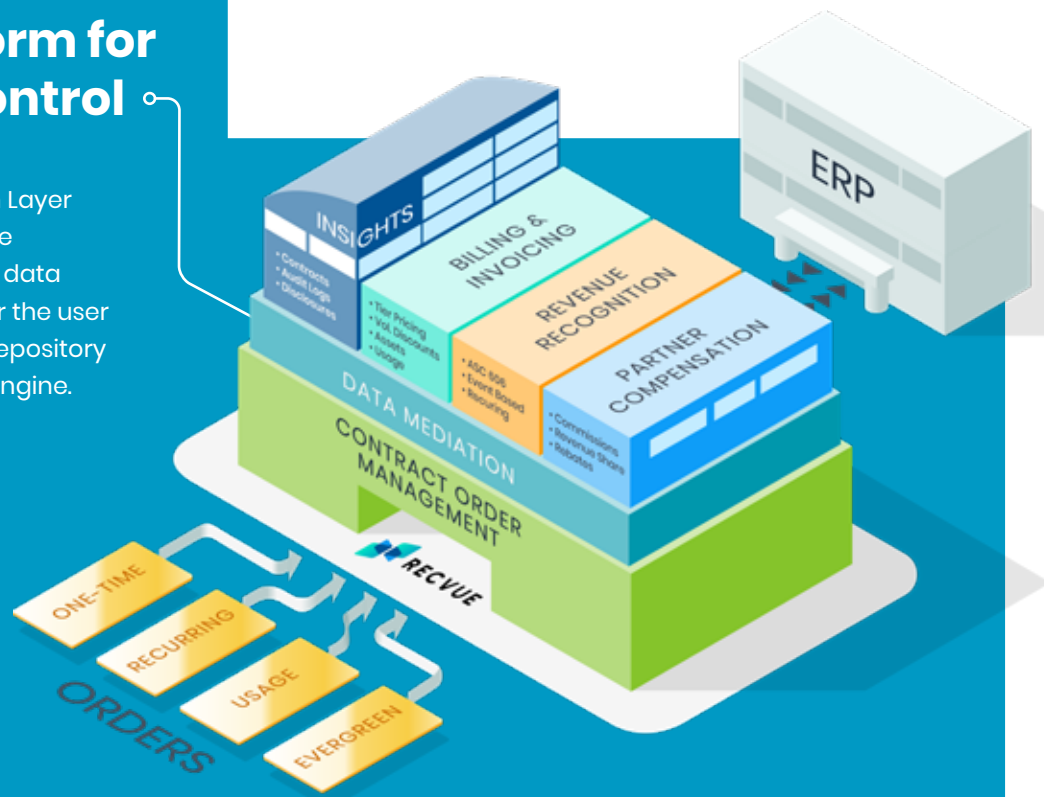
orm for
ontrol

Layer
e
data
r the user
epository
ngine.

ERP

INSIGHTS
• Contracts
• Audit Logs
• Disclosures

BILLING & INVOICING
• Tier Pricing
• Vol. Discounts
• Assets
• Usage

REVENUE RECOGNITION
• ASC 606
• Event Based
• Recurring

PARTNER COMPENSATION
• Commissions
• Revenue Share
• Rebates

DATA MEDIATION

CONTRACT ORDER MANAGEMENT

RECVUE

ONE-TIME
RECURRING
USAGE
EVERGREEN

ORDERS